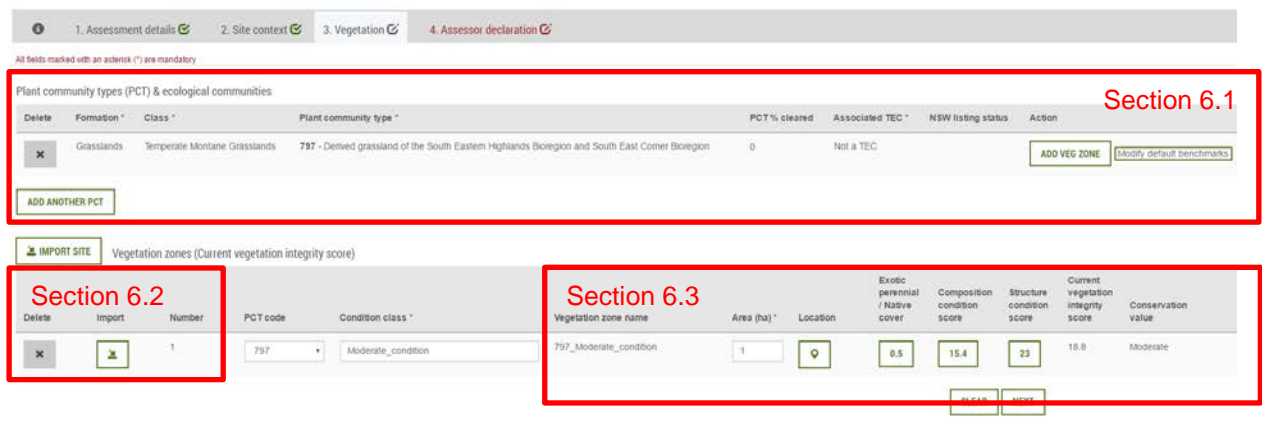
1. Assessment details 2. Site context 3. Vegetation 4. Assessor declaration

All fields marked with an asterisk (*) are mandatory

Plant community types (PCT) & ecological communities

Section 6.1

| Delete | Formation * | Class * | Plant community type * | PCT % cleared | Associated TEC * | NSW listing status | Action |
|---|---|---|---|---|---|---|---|
| × | Grasslands | Temperate Montane Grasslands | 797 - Derived grassland of the South Eastern Highlands Bioregion and South East Corner Bioregion | 0 | Not a TEC | | ADD VEG ZONE Modify default benchmarks |

ADD ANOTHER PCT

IMPORT SITE Vegetation zones (Current vegetation integrity score)

Section 6.2

Section 6.3

| Delete | Import | Number | PCT code | Condition class * | Vegetation zone name | Area (ha) * | Location | Exotic perennial / Native cover | Composition condition score | Structure condition score | Current vegetation integrity score | Conservation value |
|---|---|---|---|---|---|---|---|---|---|---|---|---|
| × | | 1 | 797 | Moderate_condition | 797_Moderate_condition | 1 | | 0.5 | 15.4 | 23 | 18.8 | Moderate |

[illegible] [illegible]